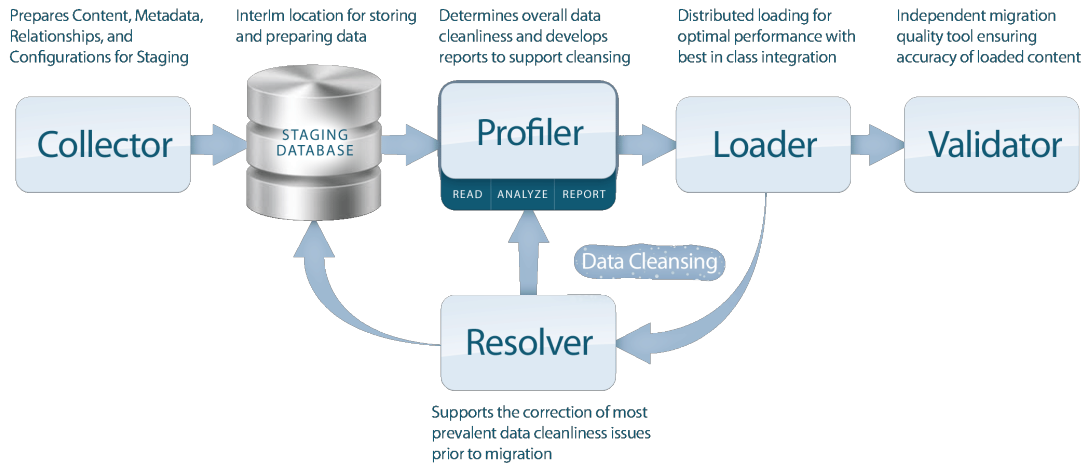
Prepares Content, Metadata, Relationships, and Configurations for Staging

InterIm location for storing and preparing data

Determines overall data cleanliness and develops reports to support cleansing

Distributed loading for optimal performance with best in class integration

Independent migration quality tool ensuring accuracy of loaded content

Collector

STAGING DATABASE

Profiler

READ | ANALYZE | REPORT

Loader

Validator

Data Cleansing

Resolver

Supports the correction of most prevalent data cleanliness issues prior to migration